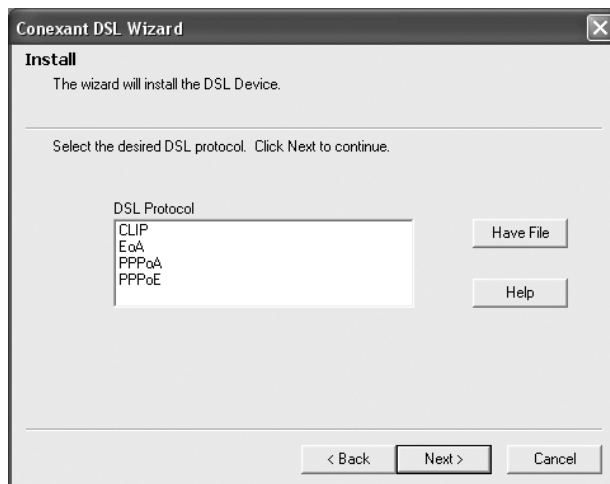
Conexant DSL Wizard

Install

The wizard will install the DSL Device.

Select the desired DSL protocol. Click Next to continue.

DSL Protocol

CLIP
EoA
PPPoA
PPPoE

Have File

Help

< Back

Next >

Cancel